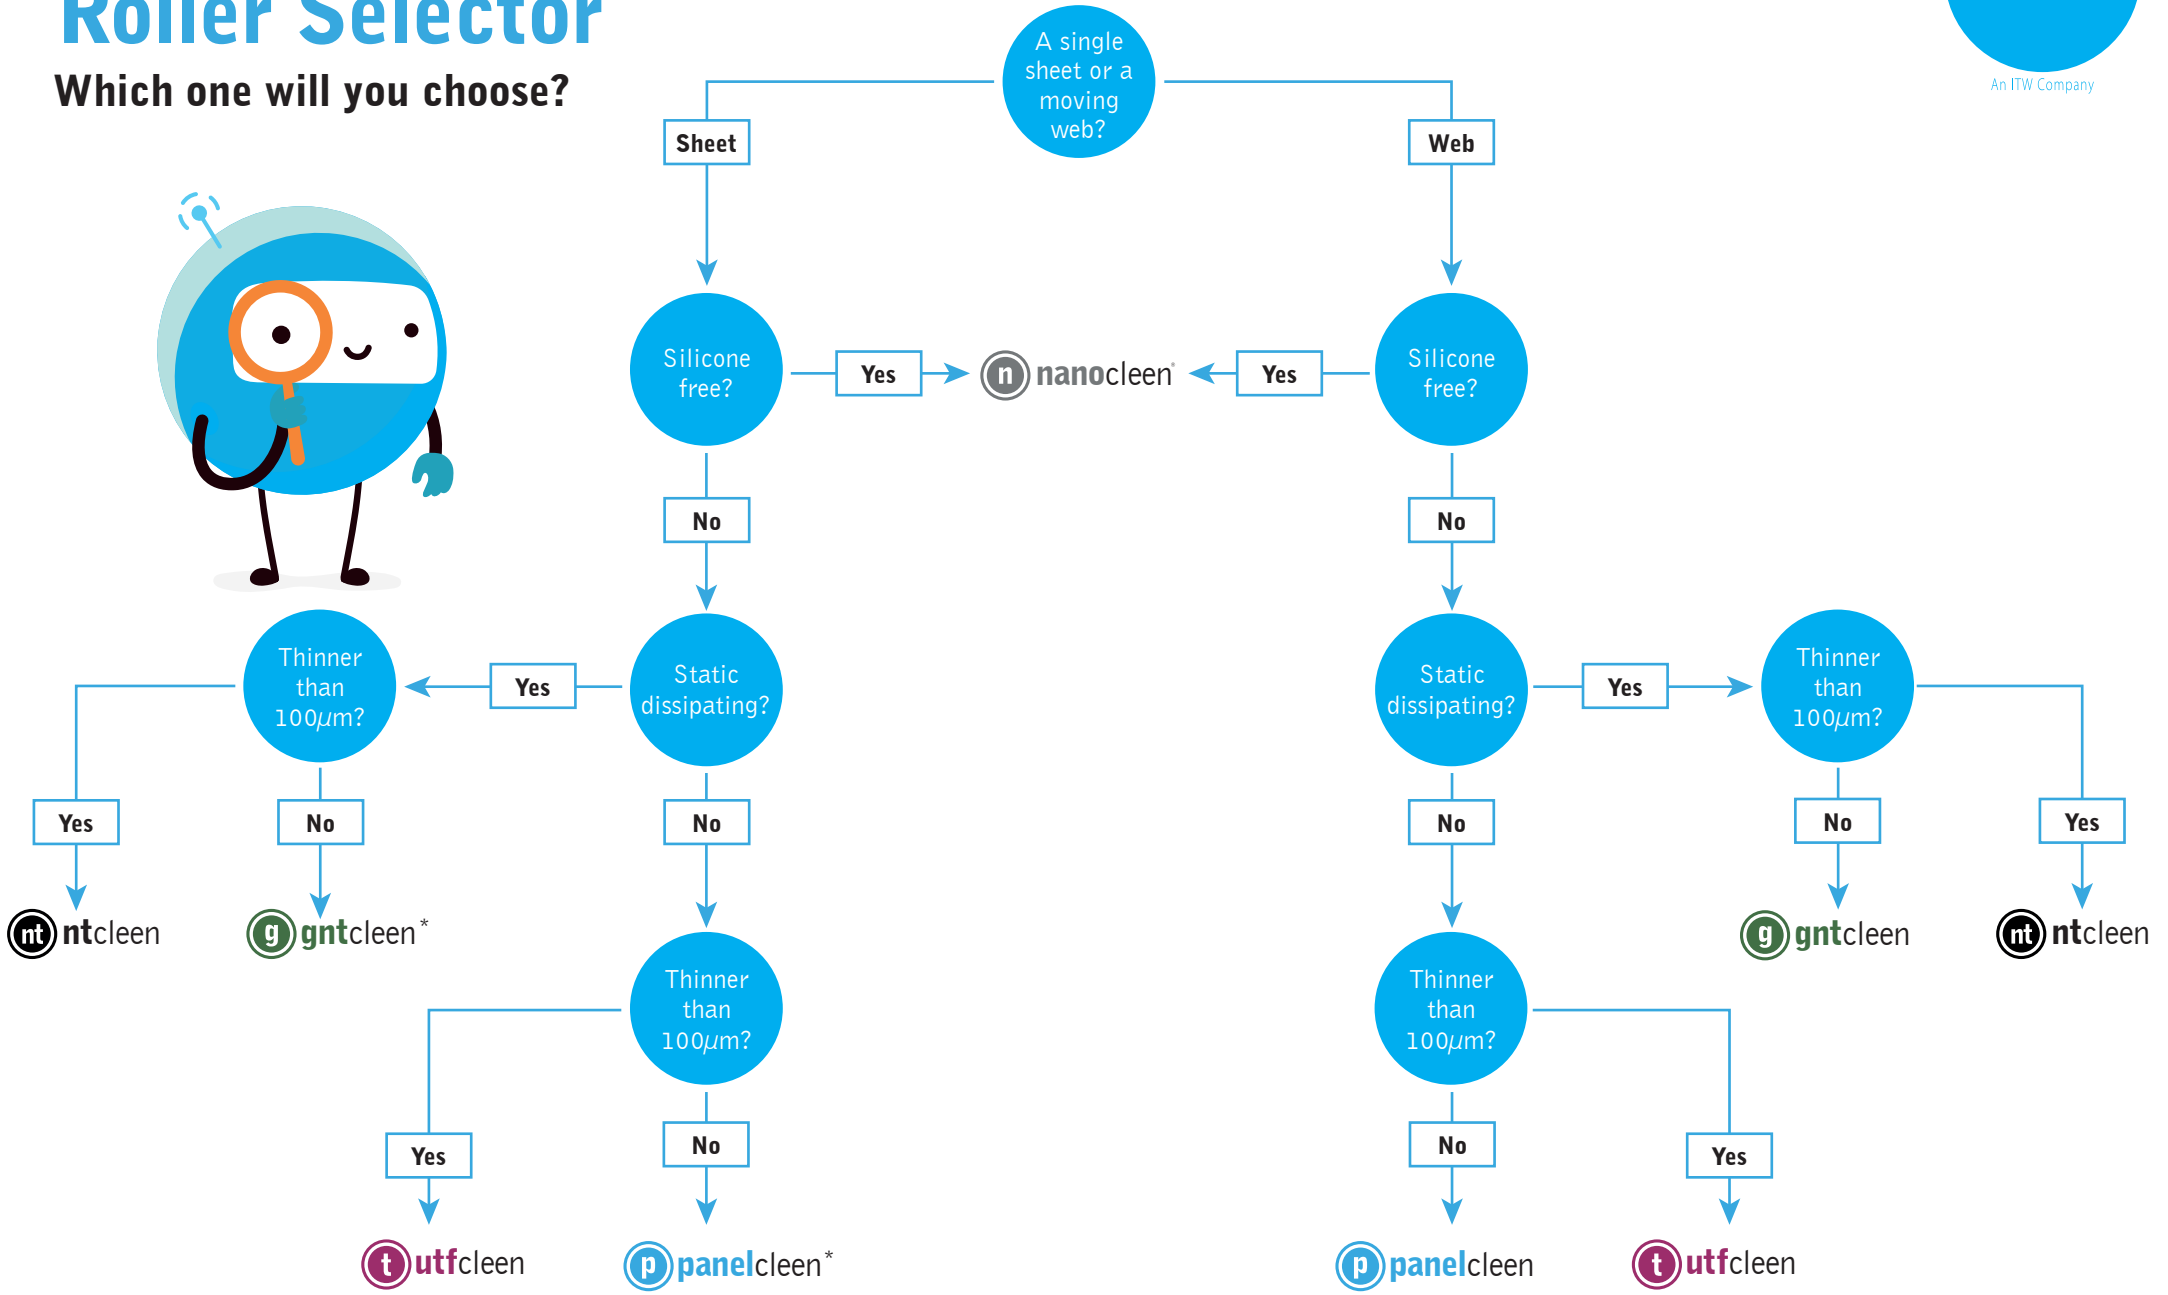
Roller Selector

Which one will you choose?

An ITW Company

A single sheet or a moving web?

Sheet

Web

Silicone free?

Yes

nanocleen

Yes

Silicone free?

No

No

Thinner than $100\mu m$?

Yes

Static dissipating?

Static dissipating?

Yes

Thinner than $100\mu m$?

Yes

No

No

No

No

Yes

nt ntcleen

g gntcleen*

g gntcleen

nt ntcleen

Thinner than $100\mu m$?

Thinner than $100\mu m$?

Yes

No

No

Yes

t utfcleen

p panelcleen*

p panelcleen

t utfcleen